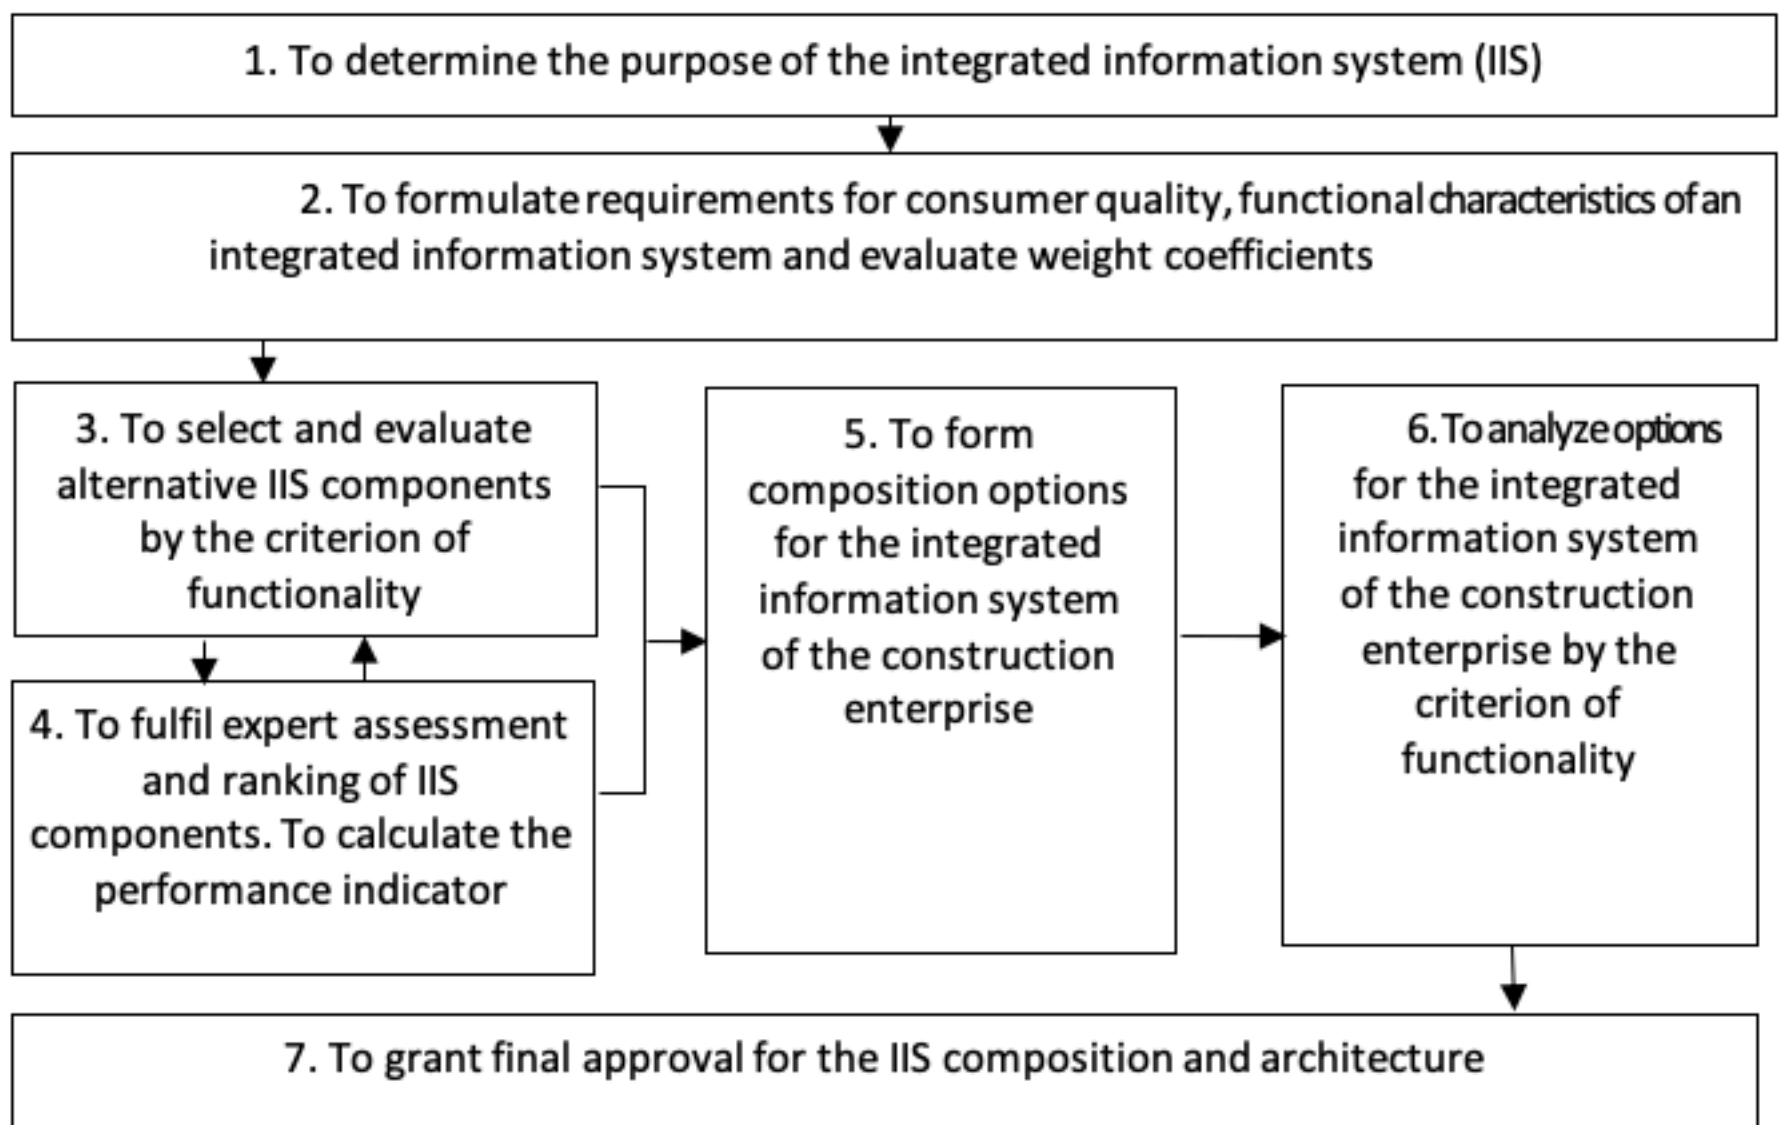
1. To determine the purpose of the integrated information system (IIS)

2. To formulate requirements for consumer quality, functional characteristics of an integrated information system and evaluate weight coefficients

3. To select and evaluate alternative IIS components by the criterion of functionality

4. To fulfil expert assessment and ranking of IIS components. To calculate the performance indicator

5. To form composition options for the integrated information system of the construction enterprise

6. To analyze options for the integrated information system of the construction enterprise by the criterion of functionality

7. To grant final approval for the IIS composition and architecture